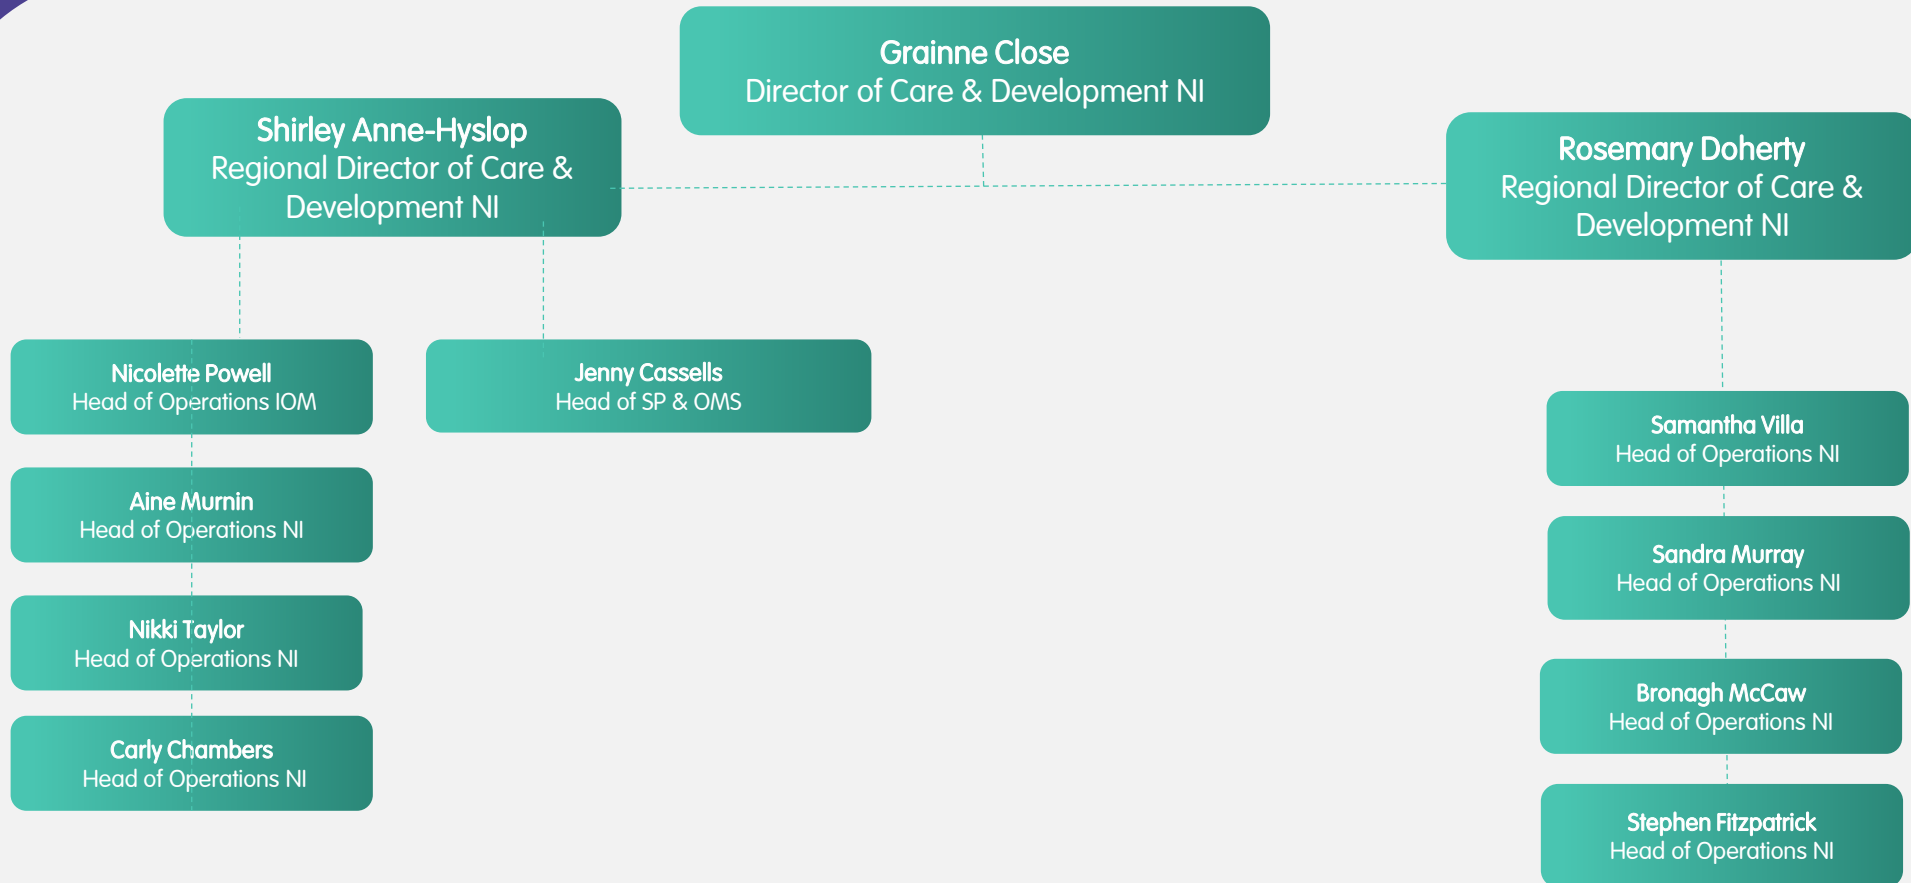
Grainne Close
Director of Care & Development NI

Shirley Anne-Hyslop
Regional Director of Care & Development NI

Rosemary Doherty
Regional Director of Care & Development NI

Nicolette Powell
Head of Operations IOM

Jenny Cassells
Head of SP & OMS

Aine Murnin
Head of Operations NI

Nikki Taylor
Head of Operations NI

Carly Chambers
Head of Operations NI

Samantha Villa
Head of Operations NI

Sandra Murray
Head of Operations NI

Bronagh McCaw
Head of Operations NI

Stephen Fitzpatrick
Head of Operations NI